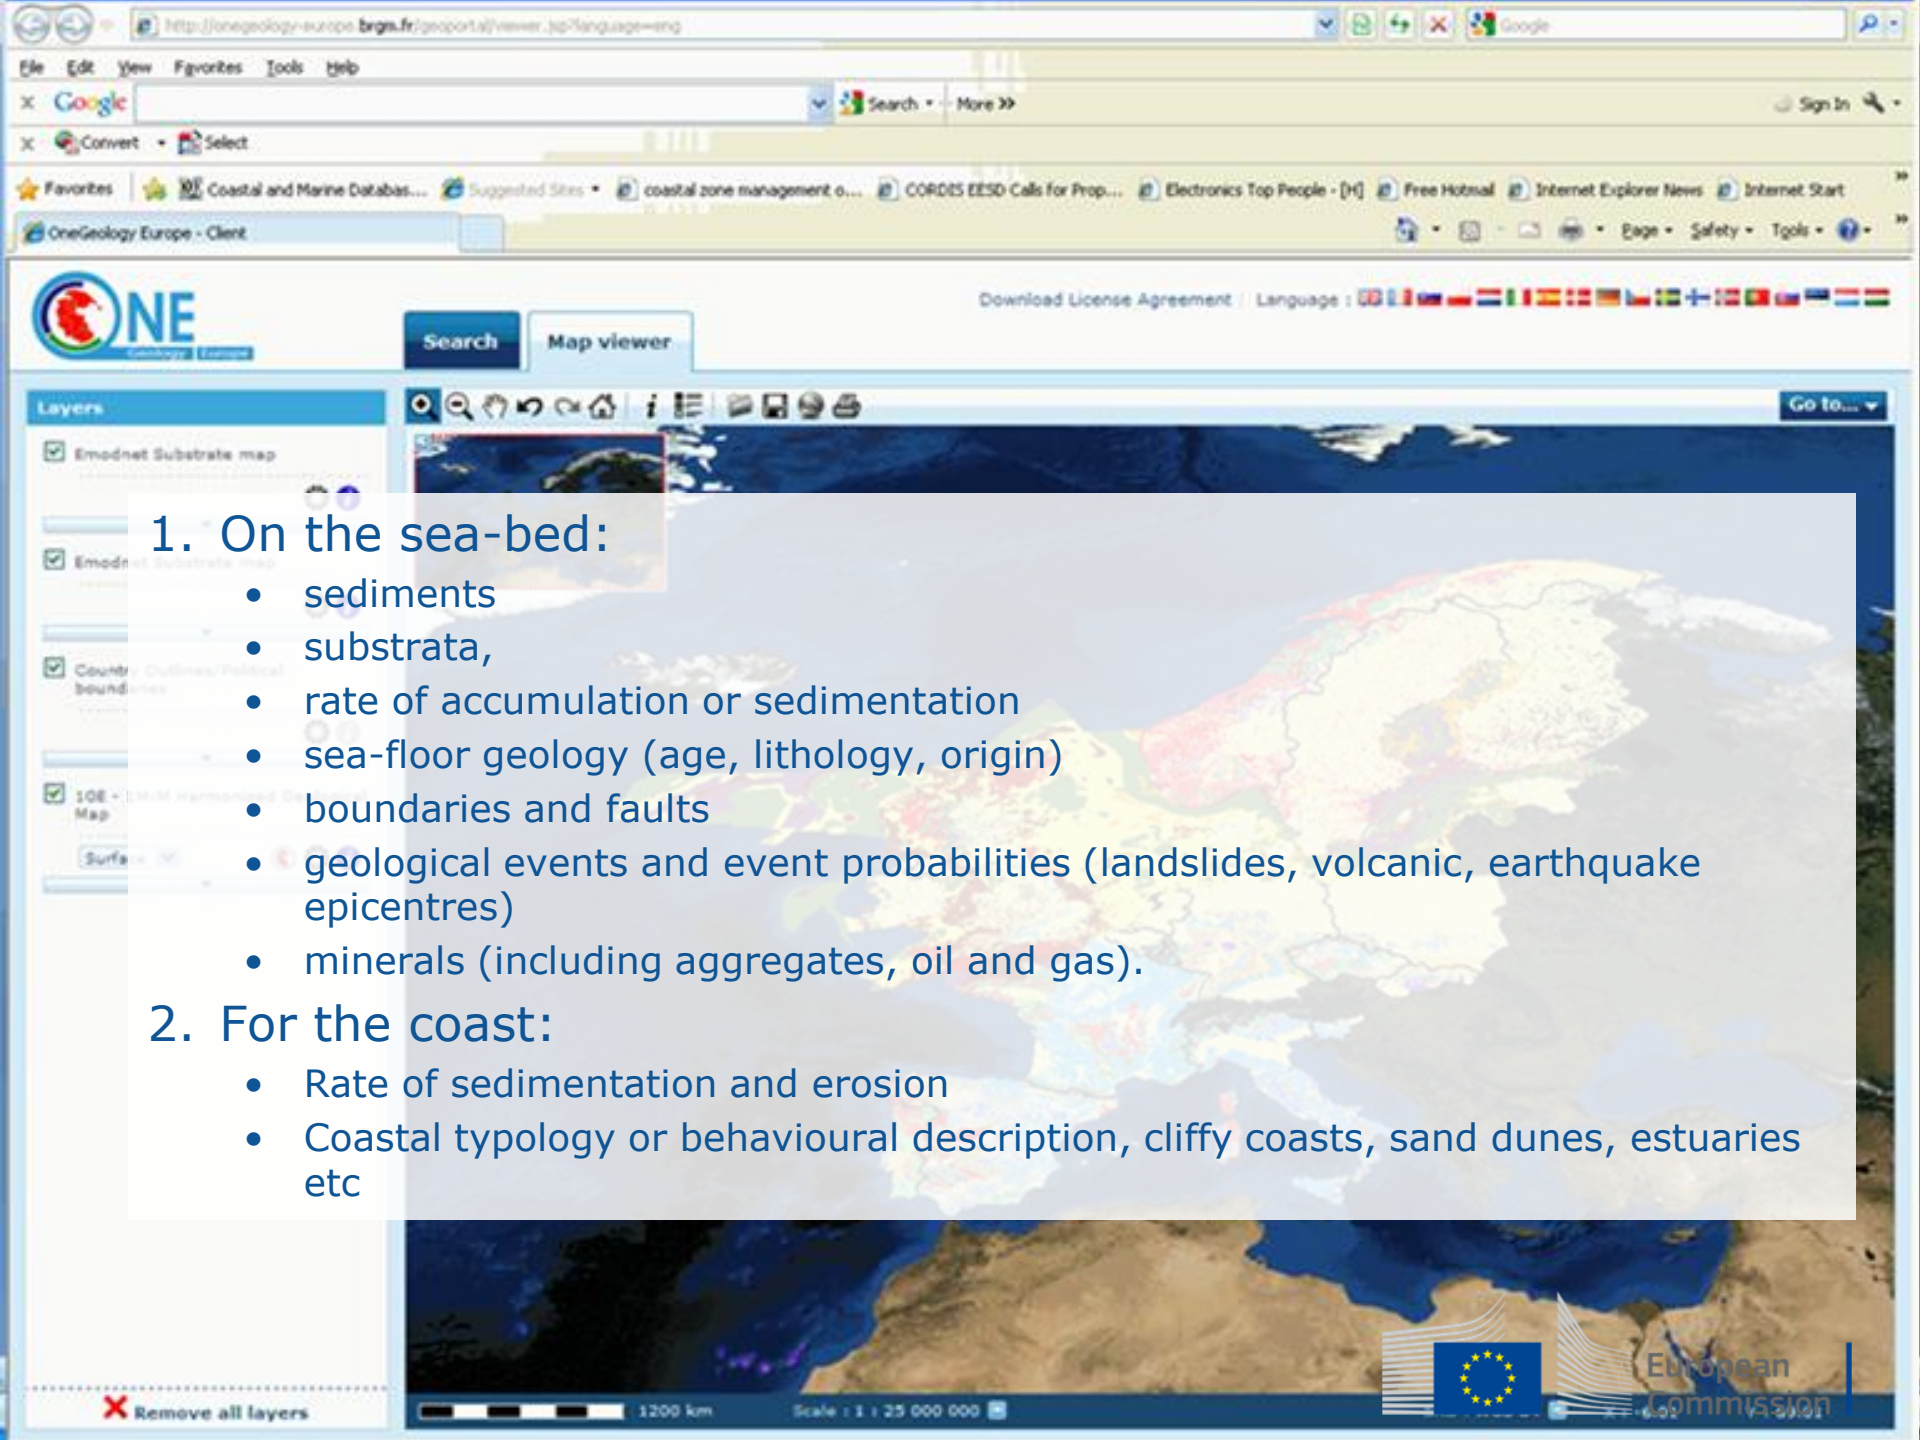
http://onegeology-europe.brgm.fr/geoportal/viewer.jsp?language=eng

File Edit View Favorites Tools Help

Google Search More Sign In

Convert Select

Favorites Coastal and Marine Databas... Suggested Sites coastal zone management o... CORDIS EESD Calls for Prop... Electronics Top People - [H] Free Hotmail Internet Explorer News Internet Start

OneGeology Europe - Client

Page Safety Tools

ONE Geology Europe

Download License Agreement | Language :

Search Map viewer

Layers

Emodnet Substrate map

Emodnet Substrate map

Country Outlines/Political boundaries

1GE - 1M Harmonised Geological Map

Surface

Go to...

1. On the sea-bed:
- sediments
- substrata,
- rate of accumulation or sedimentation
- sea-floor geology (age, lithology, origin)
- boundaries and faults
- geological events and event probabilities (landslides, volcanic, earthquake epicentres)
- minerals (including aggregates, oil and gas).

2. For the coast:
- Rate of sedimentation and erosion
- Coastal typology or behavioural description, cliffy coasts, sand dunes, estuaries etc

Remove all layers

1200 km

Scale : 1 : 25 000 000

European Commission